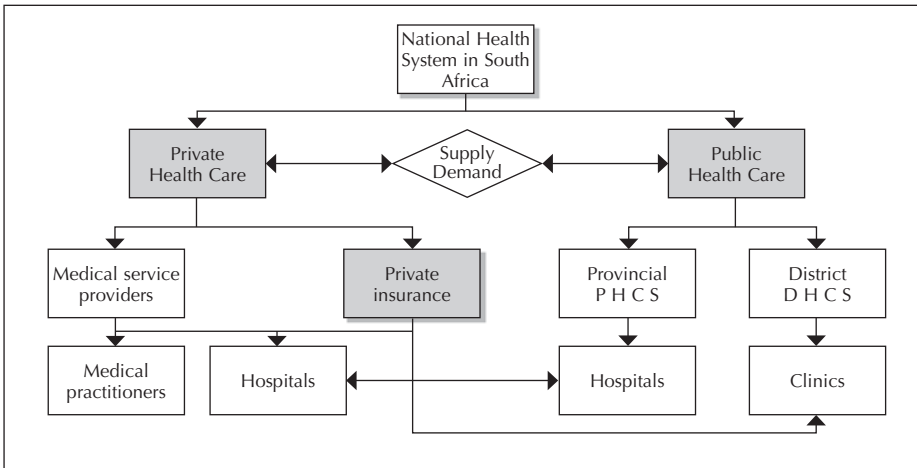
National Health System in South Africa

Private Health Care

Supply Demand

Public Health Care

Medical service providers

Private insurance

Provincial P H C S

District D H C S

Medical practitioners

Hospitals

Hospitals

Clinics